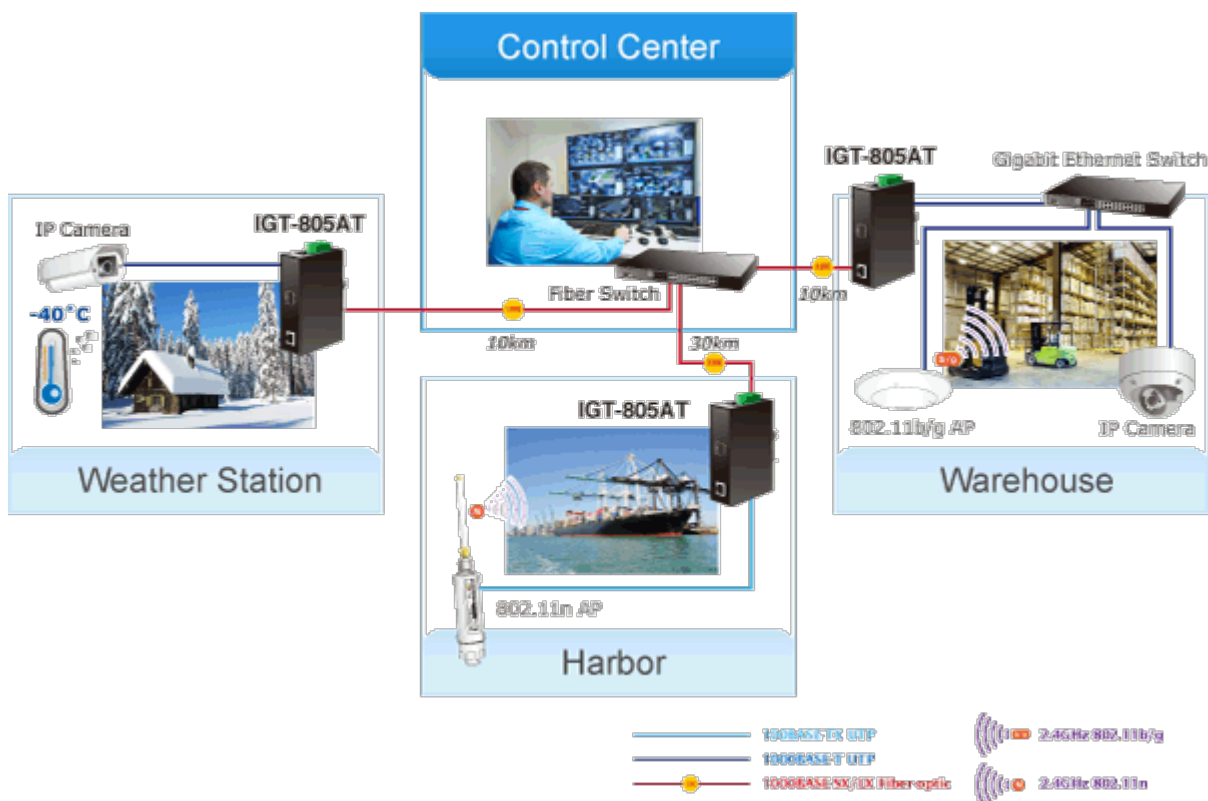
Control Center

IGT-805AT

Gigabit Ethernet Switch

IP Camera

IGT-805AT

-40°C

Fiber Switch

10km

10km

30km

IGT-805AT

802.11b/g AP

IP Camera

Weather Station

Warehouse

802.11n AP

Harbor

100BASE-TX UTP

1000BASE-T UTP

1000BASE-SX/LX Fiber optic

2.4GHz 802.11b/g

2.4GHz 802.11n